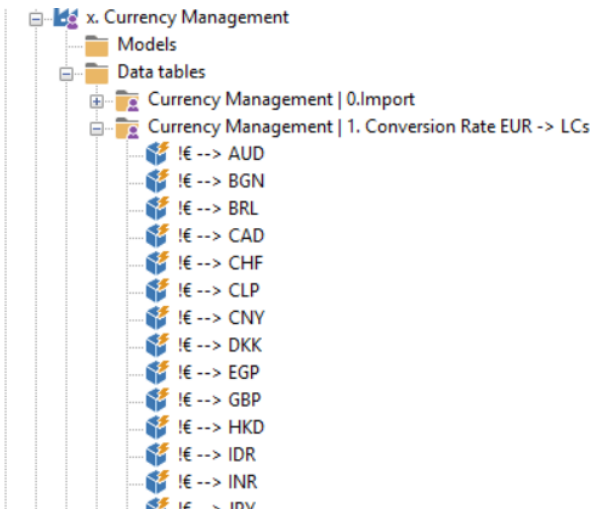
x. Currency Management
Models
Data tables
Currency Management | 0.Import
Currency Management | 1. Conversion Rate EUR -> LCs
!€ --> AUD
!€ --> BGN
!€ --> BRL
!€ --> CAD
!€ --> CHF
!€ --> CLP
!€ --> CNY
!€ --> DKK
!€ --> EGP
!€ --> GBP
!€ --> HKD
!€ --> IDR
!€ --> INR
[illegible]